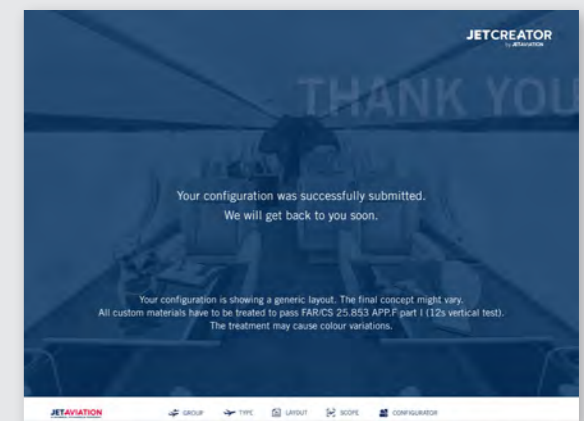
JETCREATOR
by JETAVIATION

THANK YOU

Your configuration was successfully submitted.
We will get back to you soon.

Your configuration is showing a generic layout. The final concept might vary.
All custom materials have to be treated to pass FAR/CS 25.853 APP.F part I (12s vertical test).
The treatment may cause colour variations.

JETAVIATION

GROUP TYPE LAYOUT SCOPE CONFIGURATOR